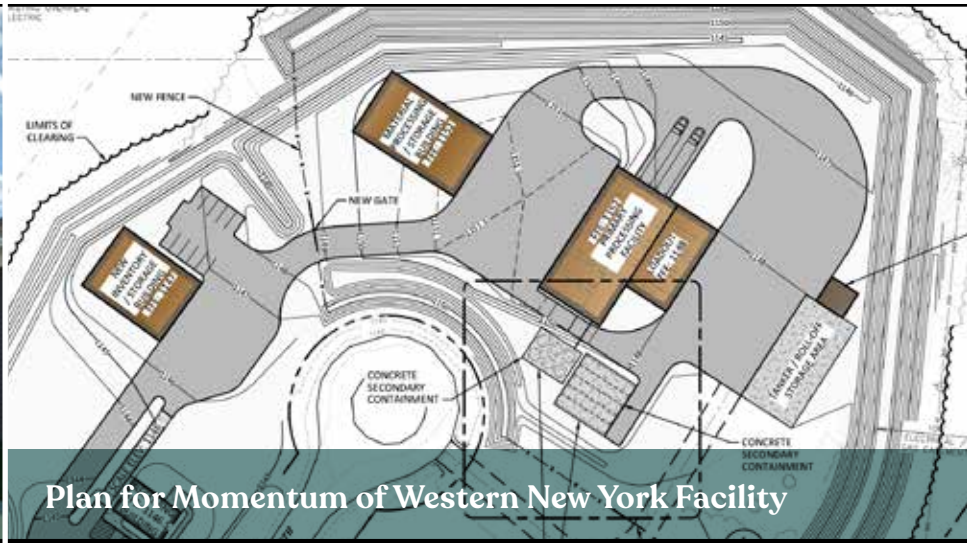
NEW FENCE

LIMITS OF CLEARING

NEW GATE

NEW INVENTORY STORAGE BUILDING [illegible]

MATERIAL PROCESSING / STORAGE BUILDING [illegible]

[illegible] PRIMARY PROCESSING FACILITY

GARAGE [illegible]

CONCRETE SECONDARY CONTAINMENT

TANKER / ROLL-OFF STORAGE AREA

CONCRETE SECONDARY CONTAINMENT

Plan for Momentum of Western New York Facility